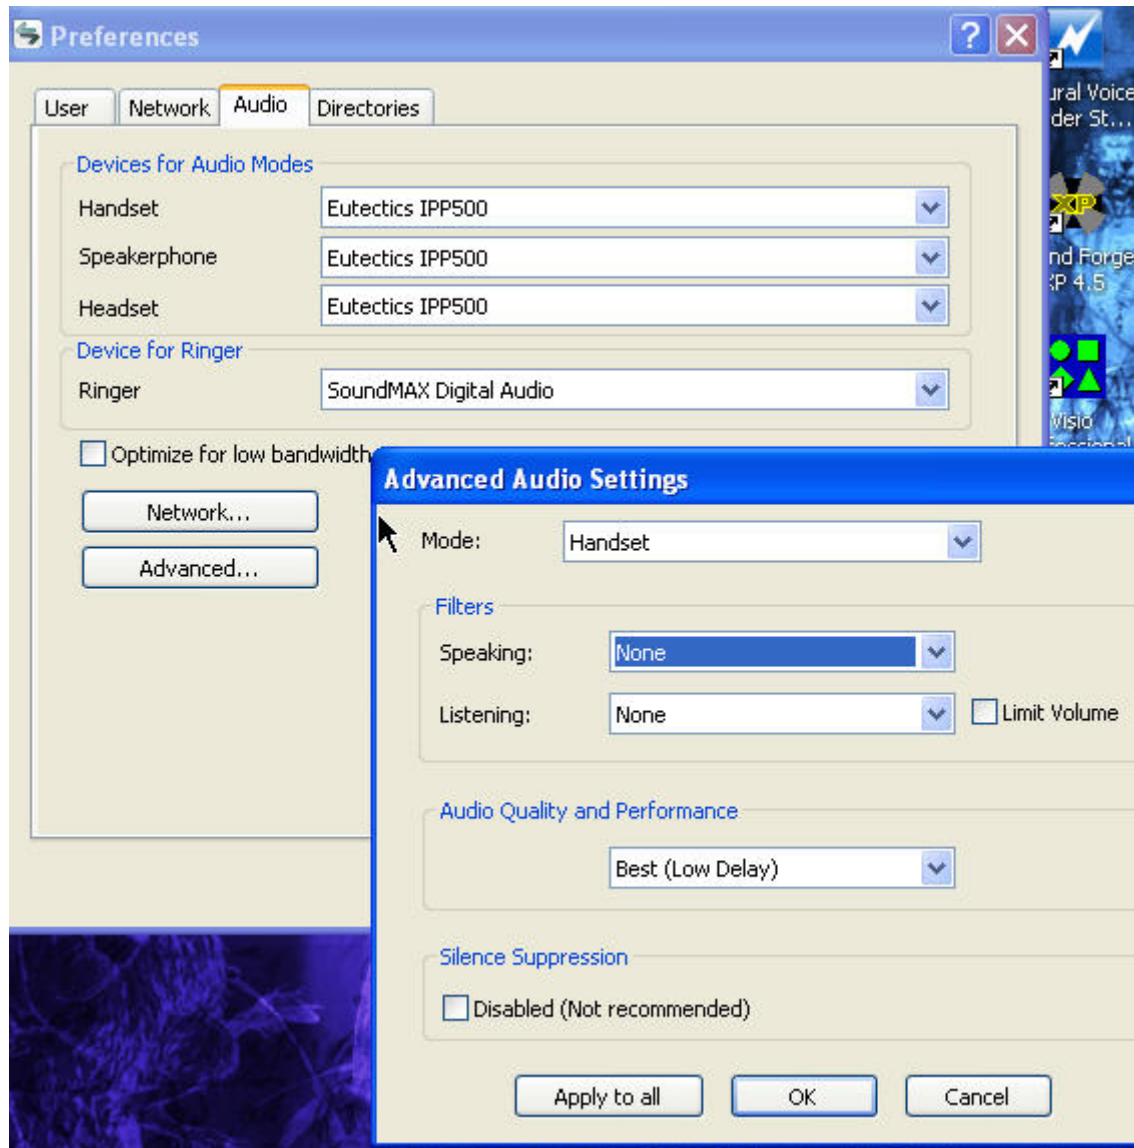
Preferences

User | Network | Audio | Directories

Devices for Audio Modes

Handset | Eutectics IPP500

Speakerphone | Eutectics IPP500

Headset | Eutectics IPP500

Device for Ringer

Ringer | SoundMAX Digital Audio

Optimize for low bandwidth

Network...

Advanced...

ural Voice
der St...

nd Forge
P 4.5

Visio

Advanced Audio Settings

Mode: Handset

Filters

Speaking: None

Listening: None

Limit Volume

Audio Quality and Performance

Best (Low Delay)

Silence Suppression

Disabled (Not recommended)

Apply to all

OK

Cancel